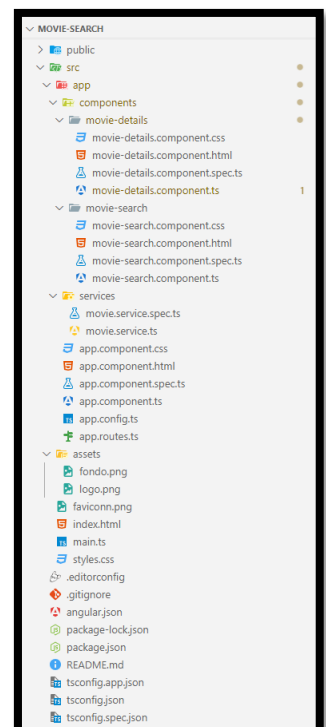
MOVIE-SEARCH
public
src
app
components
movie-details
movie-details.component.css
movie-details.component.html
movie-details.component.spec.ts
movie-details.component.ts
1
movie-search
movie-search.component.css
movie-search.component.html
movie-search.component.spec.ts
movie-search.component.ts
services
movie.service.spec.ts
movie.service.ts
app.component.css
app.component.html
app.component.spec.ts
app.component.ts
app.config.ts
app.routes.ts
assets
fondo.png
logo.png
faviconn.png
index.html
main.ts
styles.css
.editorconfig
.gitignore
angular.json
package-lock.json
package.json
README.md
tsconfig.app.json
tsconfig.json
tsconfig.spec.json